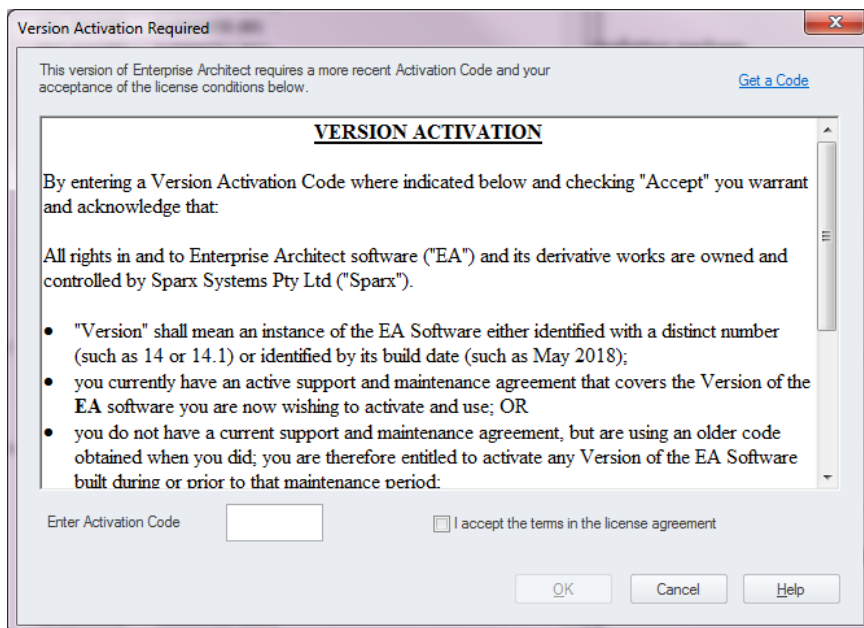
Version Activation Required

This version of Enterprise Architect requires a more recent Activation Code and your acceptance of the license conditions below.

Get a Code

VERSION ACTIVATION

By entering a Version Activation Code where indicated below and checking "Accept" you warrant and acknowledge that:

All rights in and to Enterprise Architect software ("EA") and its derivative works are owned and controlled by Sparx Systems Pty Ltd ("Sparx").

- "Version" shall mean an instance of the EA Software either identified with a distinct number (such as 14 or 14.1) or identified by its build date (such as May 2018);
- you currently have an active support and maintenance agreement that covers the Version of the EA software you are now wishing to activate and use; OR
- you do not have a current support and maintenance agreement, but are using an older code obtained when you did; you are therefore entitled to activate any Version of the EA Software built during or prior to that maintenance period;

Enter Activation Code

I accept the terms in the license agreement

OK

Cancel

Help